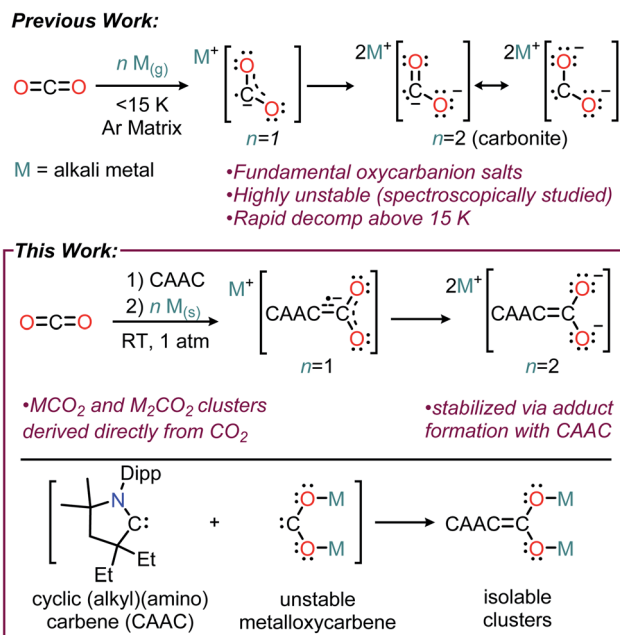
Previous Work:

O=C=O $n$ M$_{(g)}$ <15 K Ar Matrix

M$^+$ [ O C O ] $n$=1

2M$^+$ [ O C O ] ⟷ 2M$^+$ [ O C O ]

$n$=2 (carbonite)

M = alkali metal

•Fundamental oxycarbanion salts
•Highly unstable (spectroscopically studied)
•Rapid decomp above 15 K

This Work:

O=C=O 1) CAAC 2) $n$ M$_{(s)}$ RT, 1 atm

M$^+$ [ CAAC=C O O ] $n$=1

2M$^+$ [ CAAC=C O O ] $n$=2

•MCO$_2$ and M$_2$CO$_2$ clusters derived directly from CO$_2$

•stabilized via adduct formation with CAAC

Dipp N C: Et Et + C O–M O–M ⟶ CAAC=C O–M O–M

cyclic (alkyl)(amino) carbene (CAAC)

unstable metalloxycarbene

isolable clusters